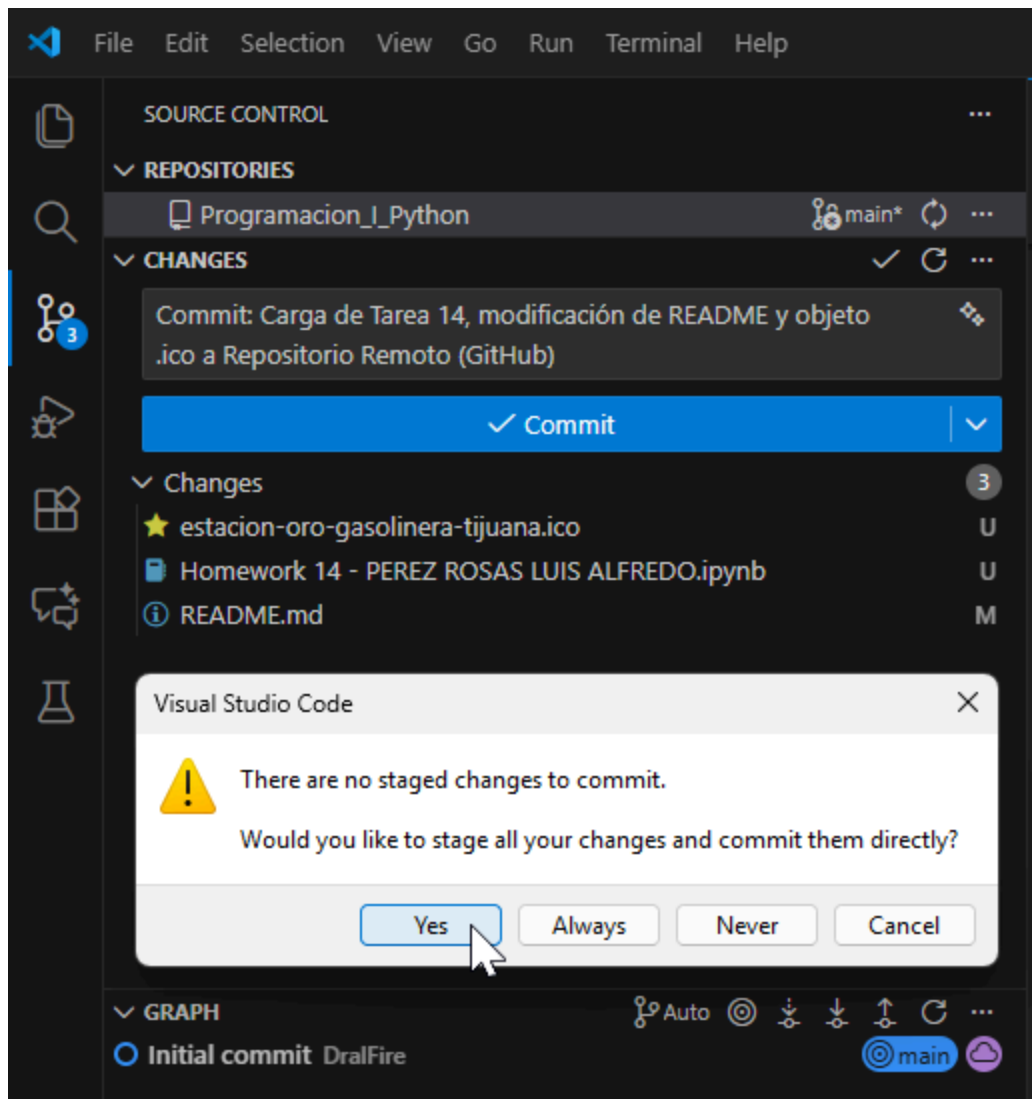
File Edit Selection View Go Run Terminal Help

SOURCE CONTROL ...

REPOSITORIES

Programacion_I_Python main* ...

CHANGES ...

Commit: Carga de Tarea 14, modificación de README y objeto .ico a Repositorio Remoto (GitHub)

✓ Commit

Changes 3

estacion-oro-gasolinera-tijuana.ico U

Homework 14 - PEREZ ROSAS LUIS ALFREDO.ipynb U

README.md M

3

Visual Studio Code

There are no staged changes to commit.

Would you like to stage all your changes and commit them directly?

Yes Always Never Cancel

GRAPH Auto ...

Initial commit DralFire main